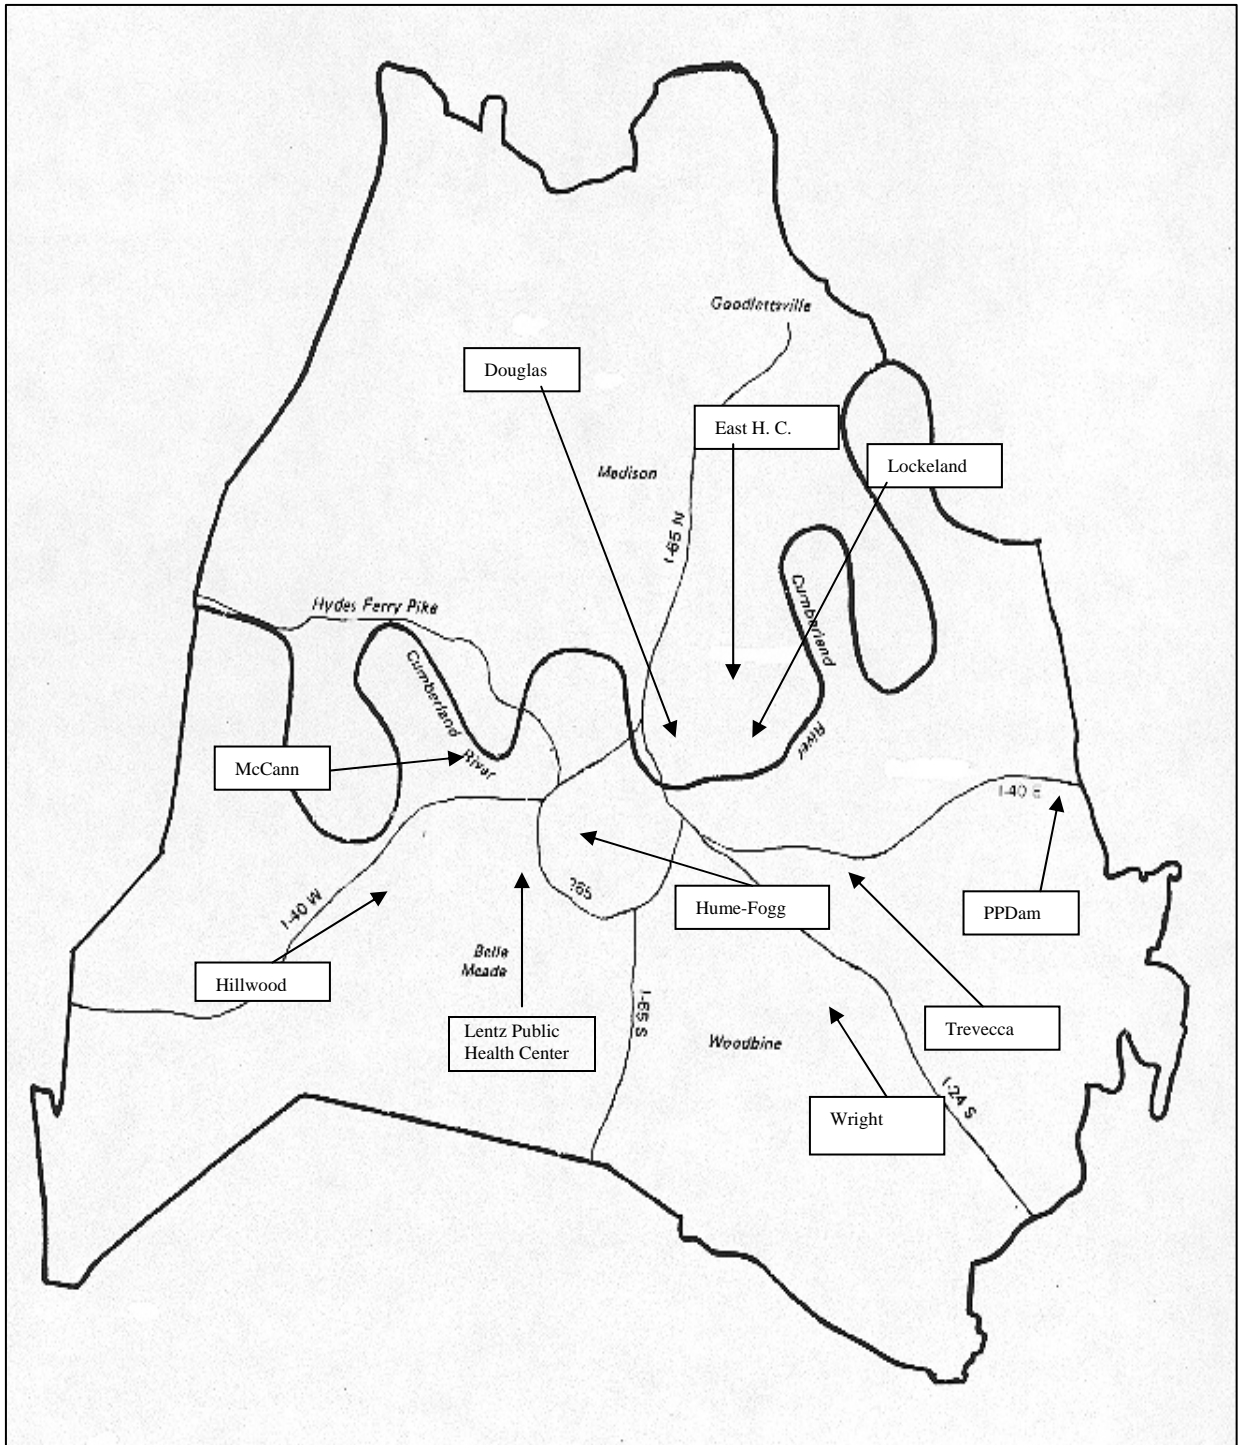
Goodlettsville

Douglas

East H. C.

Lockeland

Madison

I-65 N

Cumberland

Hydes Ferry Pike

Cumberland River

River

McCann

I-40 E

265

Hume-Fogg

PPDam

I-40 W

Hillwood

Belle Meade

Lentz Public Health Center

I-65 S

Woodbine

Trevecca

Wright

I-24 S